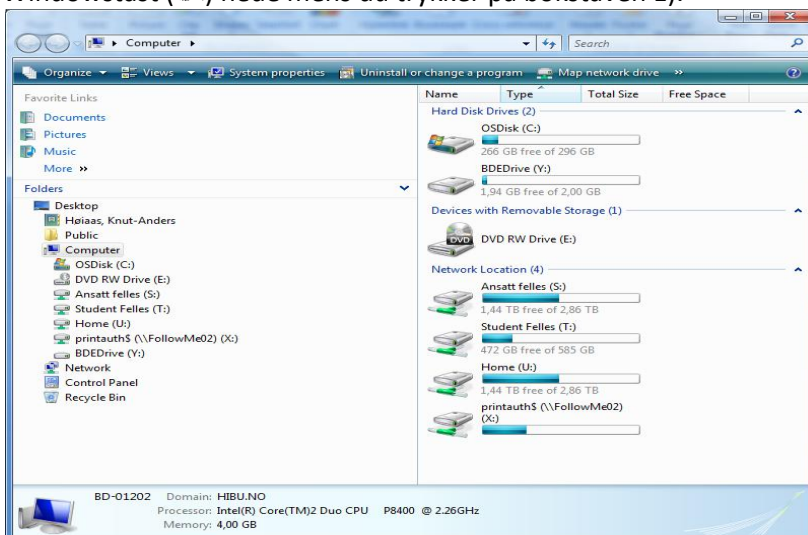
Computer ▸
Search
Organize ▾ Views ▾ System properties Uninstall or change a program Map network drive »
Favorite Links
Documents
Pictures
Music
More »
Folders
Desktop
Høiaas, Knut-Anders
Public
Computer
OSDisk (C:)
DVD RW Drive (E:)
Ansatt felles (S:)
Student Felles (T:)
Home (U:)
printauth$ (\\FollowMe02) (X:)
BDEDrive (Y:)
Network
Control Panel
Recycle Bin

| Name | Type | Total Size | Free Space |
|---|---|---|---|

Hard Disk Drives (2)
OSDisk (C:)
266 GB free of 296 GB
BDEDrive (Y:)
1,94 GB free of 2,00 GB
Devices with Removable Storage (1)
DVD RW Drive (E:)
Network Location (4)
Ansatt felles (S:)
1,44 TB free of 2,86 TB
Student Felles (T:)
472 GB free of 585 GB
Home (U:)
1,44 TB free of 2,86 TB
printauth$ (\\FollowMe02) (X:)

BD-01202 Domain: HIBU.NO
Processor: Intel(R) Core(TM)2 Duo CPU P8400 @ 2.26GHz
Memory: 4,00 GB